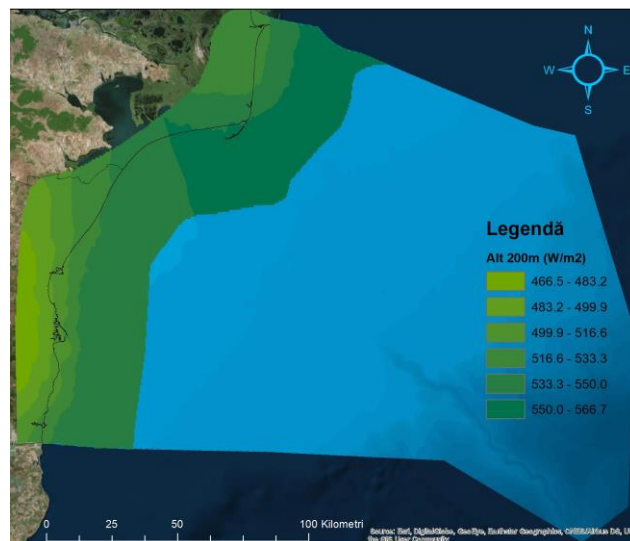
N
W
E
S

Legendă
Alt 200m (W/m2)
466.5 - 483.2
483.2 - 499.9
499.9 - 516.6
516.6 - 533.3
533.3 - 550.0
550.0 - 566.7

0 25 50 100 Kilometri

Source: Esri, DigitalGlobe, GeoEye, Earthstar Geographics, CNES/Airbus DS, U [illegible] the GIS User Community